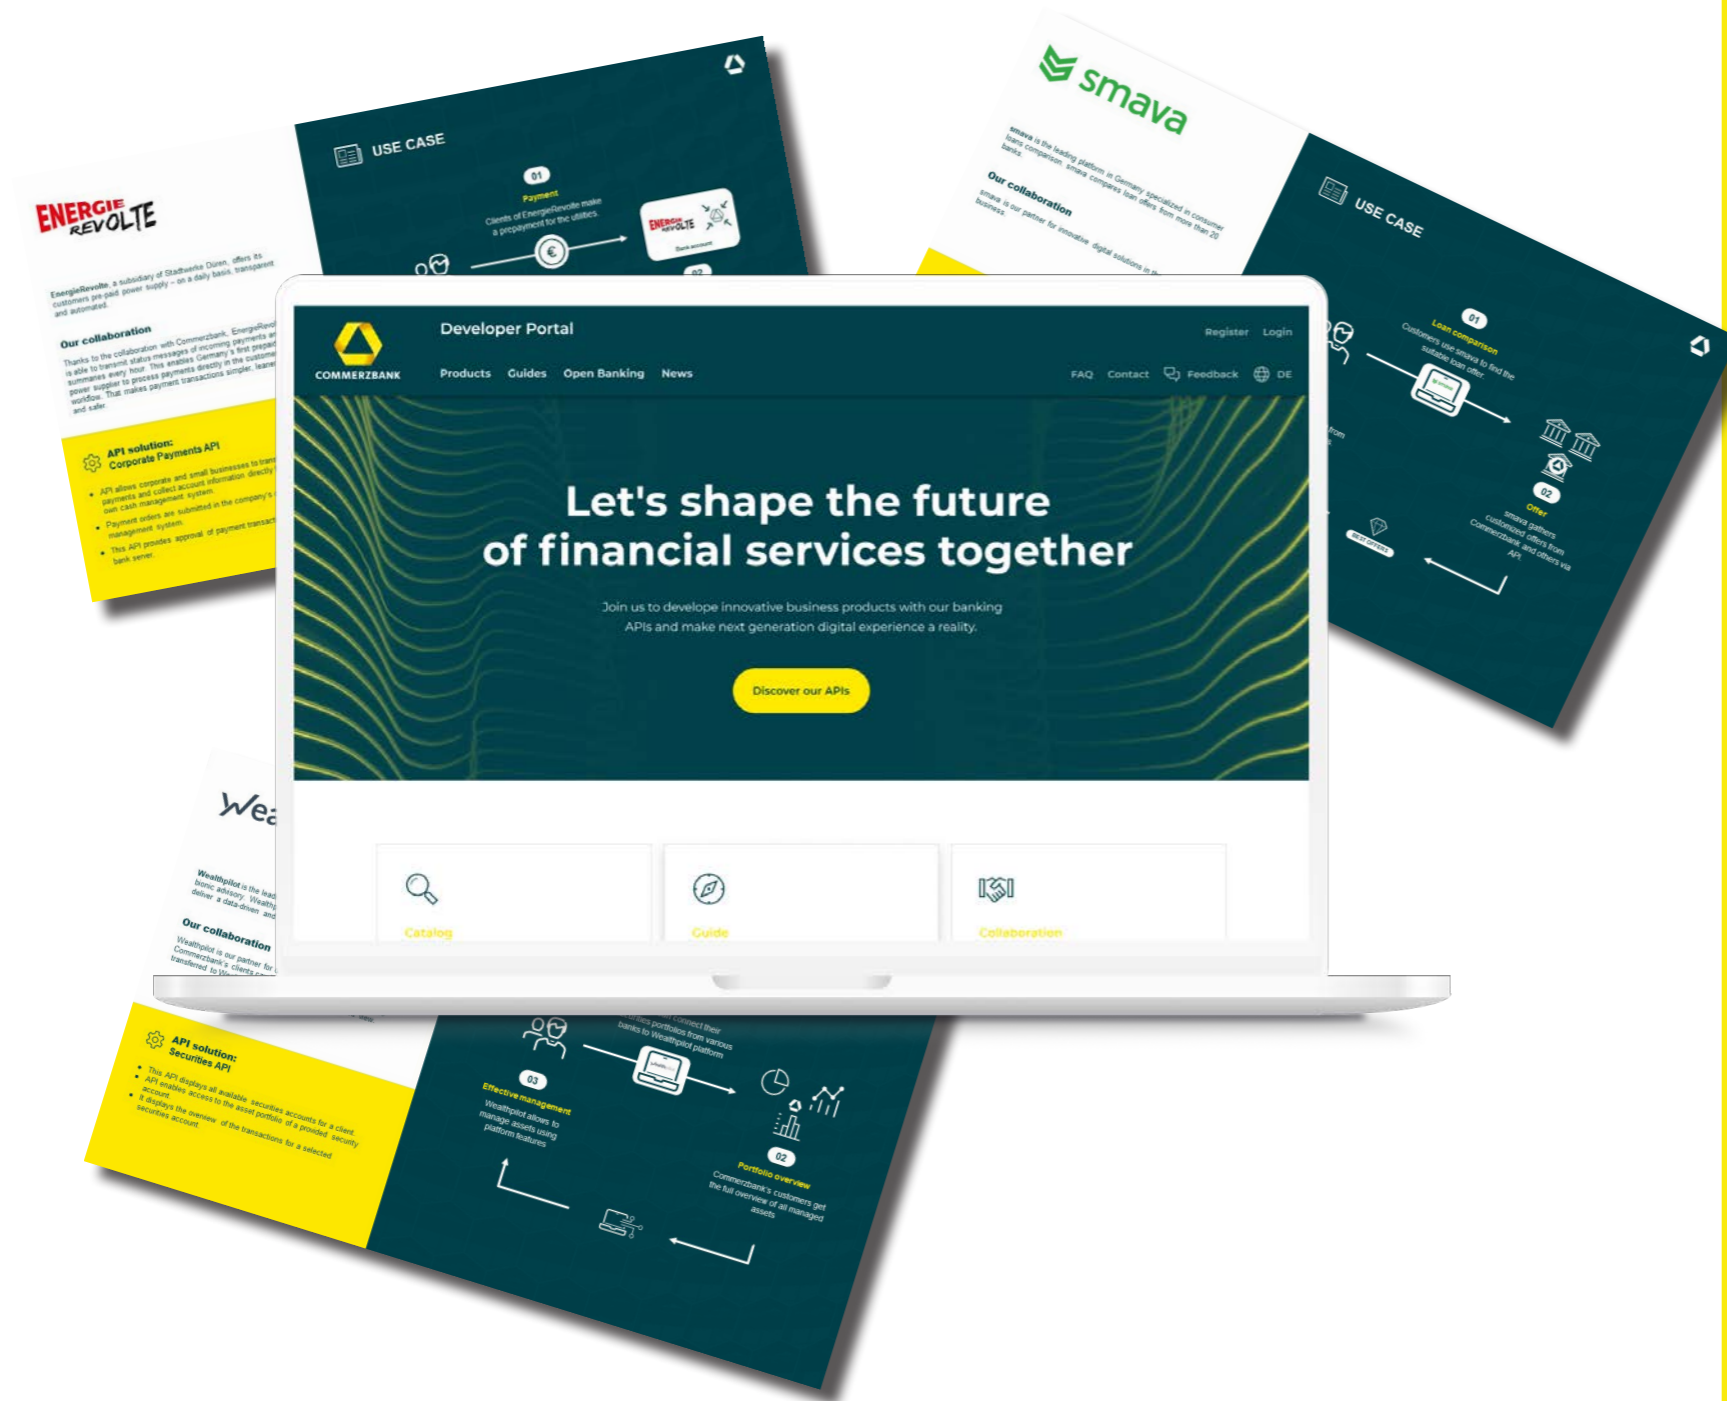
ENERGIE REVOLTE

EnergieRevolte, a subsidiary of Stadtwerke Düren, offers its customers pre-paid power supply – on a daily basis, transparent and automated.

Our collaboration

Thanks to the collaboration with Commerzbank, EnergieRevolte is able to transmit status messages of incoming payments and summaries every hour. This enables Germany's first prepaid power supplier to process payments directly in the customer workflow. That makes payment transactions simpler, leaner and safer.

API solution:
Corporate Payments API

• API allows corporate and small businesses to transmit payments and collect account information directly from their own cash management system.
• Payment orders are submitted in the company's management system.
• This API provides approval of payment transactions via the bank server.

USE CASE

01
Payment
Clients of EnergieRevolte make a prepayment for the utilities

ENERGIE REVOLTE
Bank account

02

smava

smava is the leading platform in Germany specialized in consumer loans comparison. smava compares loan offers from more than 20 banks.

Our collaboration

smava is our partner for innovative digital solutions in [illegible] business.

USE CASE

01
Loan comparison
Customers use smava to find the suitable loan offer.

02
Offer
smava gathers customized offers from Commerzbank and others via API

BEST OFFERS

COMMERZBANK

Developer Portal

Register Login

Products Guides Open Banking News

FAQ Contact Feedback DE

Let's shape the future of financial services together

Join us to develope innovative business products with our banking APIs and make next generation digital experience a reality.

Discover our APIs

Catalog

Guide

Collaboration

Wea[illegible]

Wealthpilot is the lead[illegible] bionic advisory. Wealth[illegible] deliver a data-driven and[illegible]

Our collaboration

Wealthpilot is our partner for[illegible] Commerzbank's clients ca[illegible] transferred to W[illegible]

API solution:
Securities API

• This API displays all available securities accounts for a client.
• API enables access to the asset portfolio of a provided security account.
• It displays the overview of the transactions for a selected securities account.

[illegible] connect their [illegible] portfolios from various banks to Wealthpilot platform

03
Effective management
Wealthpilot allows to manage assets using platform features

02
Portfolio overview
Commerzbank's customers get the full overview of all managed assets